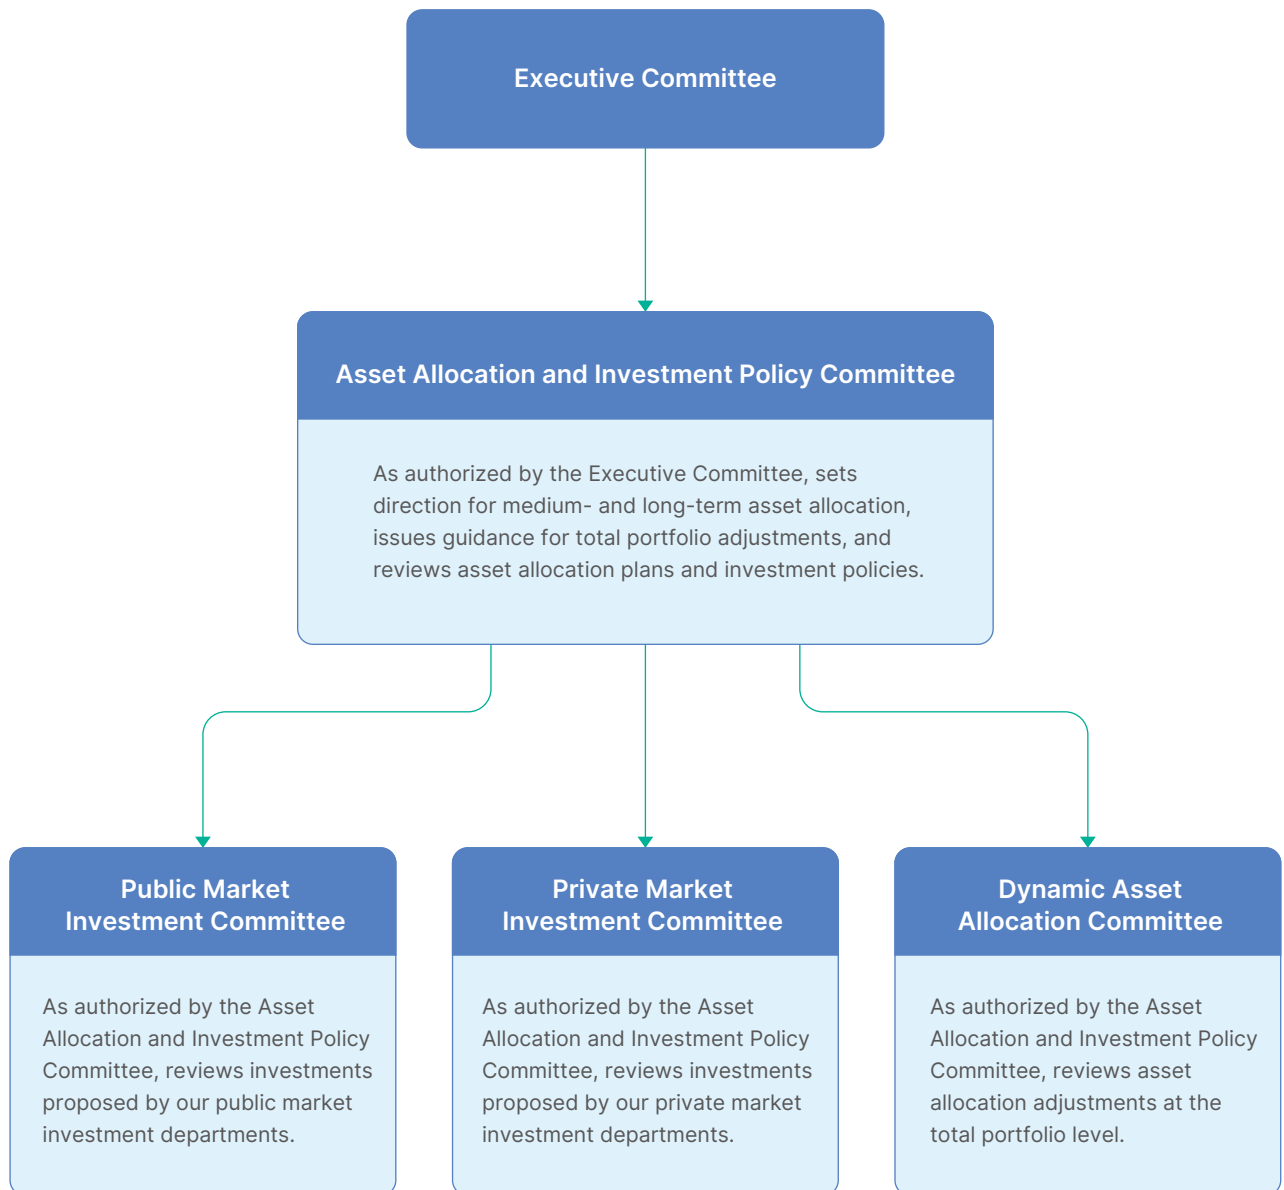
Executive Committee

Asset Allocation and Investment Policy Committee

As authorized by the Executive Committee, sets direction for medium- and long-term asset allocation, issues guidance for total portfolio adjustments, and reviews asset allocation plans and investment policies.

Public Market Investment Committee

As authorized by the Asset Allocation and Investment Policy Committee, reviews investments proposed by our public market investment departments.

Private Market Investment Committee

As authorized by the Asset Allocation and Investment Policy Committee, reviews investments proposed by our private market investment departments.

Dynamic Asset Allocation Committee

As authorized by the Asset Allocation and Investment Policy Committee, reviews asset allocation adjustments at the total portfolio level.